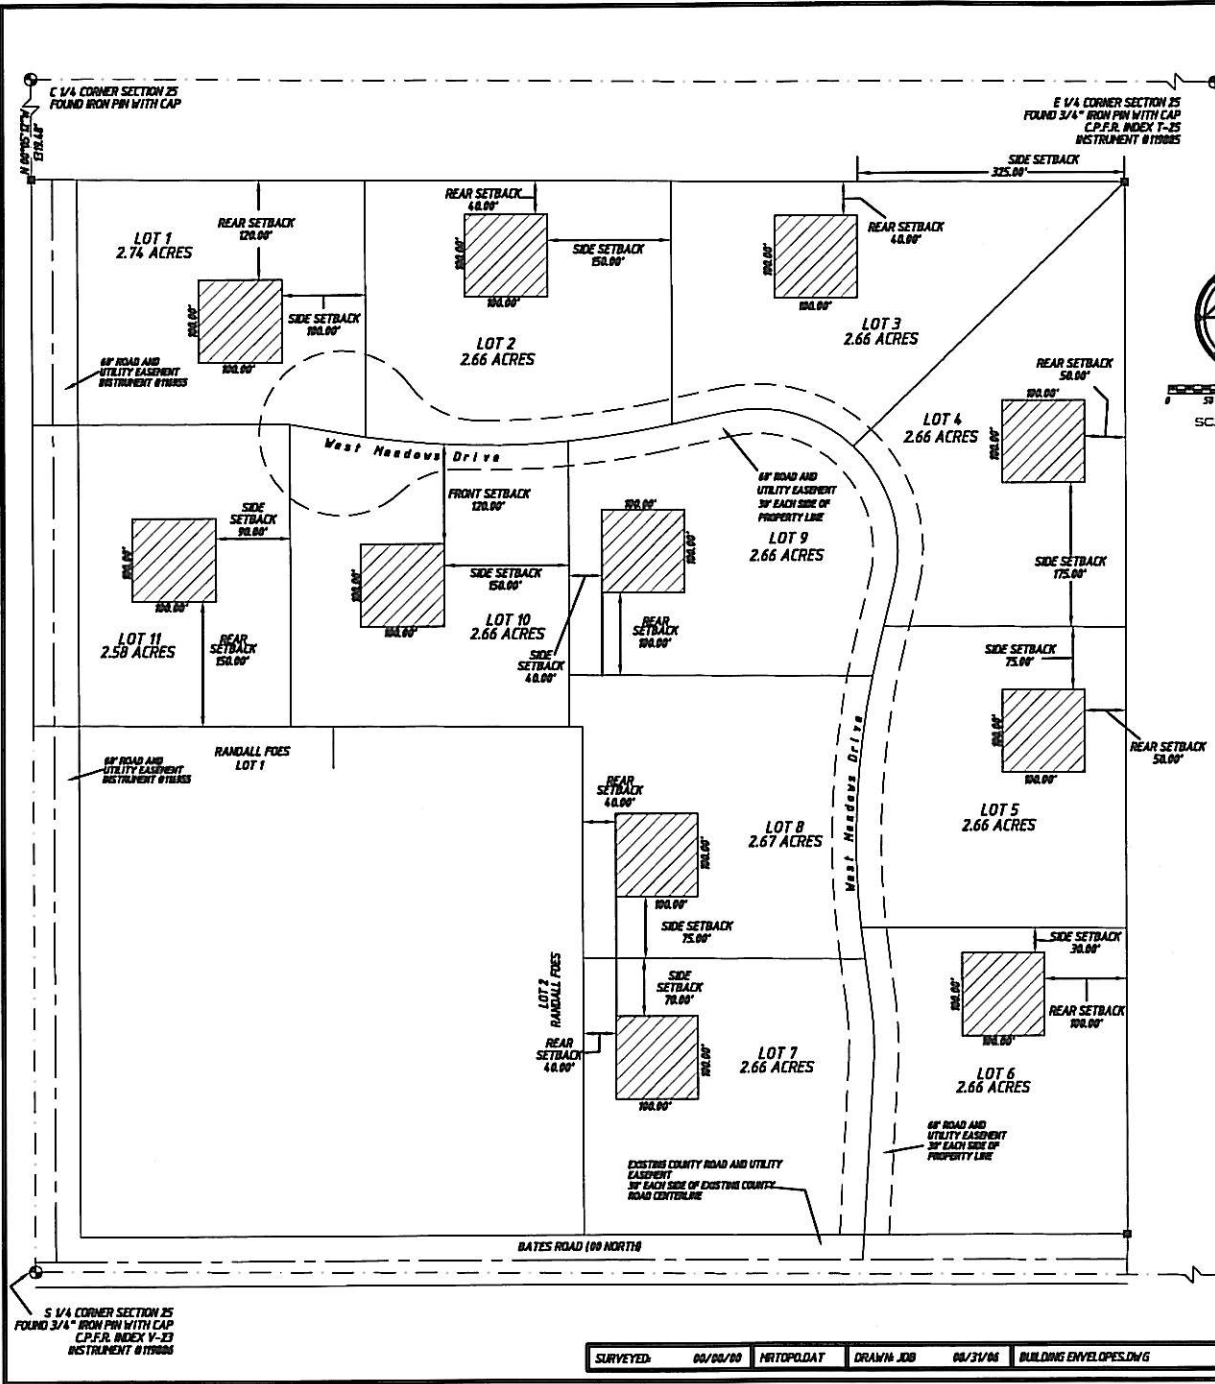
C 1/4 CORNER SECTION 25
FOUND IRON PIN WITH CAP

N 00°05'32"W
1319.48'

E 1/4 CORNER SECTION 25
FOUND 3/4" IRON PIN WITH CAP
C.P.F.R. INDEX T-25
INSTRUMENT #119085

SIDE SETBACK
325.00'

LOT 1
2.74 ACRES

REAR SETBACK
120.00'

100.00'
100.00'

SIDE SETBACK
100.00'

60' ROAD AND UTILITY EASEMENT INSTRUMENT #118855

REAR SETBACK
40.00'

100.00'
100.00'

SIDE SETBACK
150.00'

LOT 2
2.66 ACRES

100.00'
100.00'

REAR SETBACK
40.00'

LOT 3
2.66 ACRES

REAR SETBACK
50.00'

100.00'
100.00'

LOT 4
2.66 ACRES

SC

West Meadows Drive

60' ROAD AND UTILITY EASEMENT 30' EACH SIDE OF PROPERTY LINE

LOT 11
2.58 ACRES

SIDE SETBACK
90.00'

100.00'
100.00'

REAR SETBACK
150.00'

FRONT SETBACK
120.00'

100.00'
100.00'

SIDE SETBACK
150.00'

LOT 10
2.66 ACRES

SIDE SETBACK
40.00'

100.00'
100.00'

REAR SETBACK
100.00'

LOT 9
2.66 ACRES

SIDE SETBACK
175.00'

SIDE SETBACK
75.00'

100.00'
100.00'

REAR SETBACK
50.00'

LOT 5
2.66 ACRES

RANDALL FOES
LOT 1

60' ROAD AND UTILITY EASEMENT INSTRUMENT #118855

REAR SETBACK
40.00'

100.00'
100.00'

LOT 8
2.67 ACRES

West Meadows Drive

SIDE SETBACK
75.00'

SIDE SETBACK
70.00'

LOT 2
RANDALL FOES

REAR SETBACK
40.00'

100.00'
100.00'

LOT 7
2.66 ACRES

SIDE SETBACK
30.00'

100.00'
100.00'

REAR SETBACK
100.00'

LOT 6
2.66 ACRES

60' ROAD AND UTILITY EASEMENT 30' EACH SIDE OF PROPERTY LINE

EXISTING COUNTY ROAD AND UTILITY EASEMENT
30' EACH SIDE OF EXISTING COUNTY ROAD CENTERLINE

BATES ROAD (00 NORTH)

S 1/4 CORNER SECTION 25
FOUND 3/4" IRON PIN WITH CAP
C.P.F.R. INDEX V-23
INSTRUMENT #119086

| SURVEYED: | 00/00/00 | MRTOPO.DAT | DRAWN: JDB | 08/31/06 | BUILDING ENVELOPES.DWG |